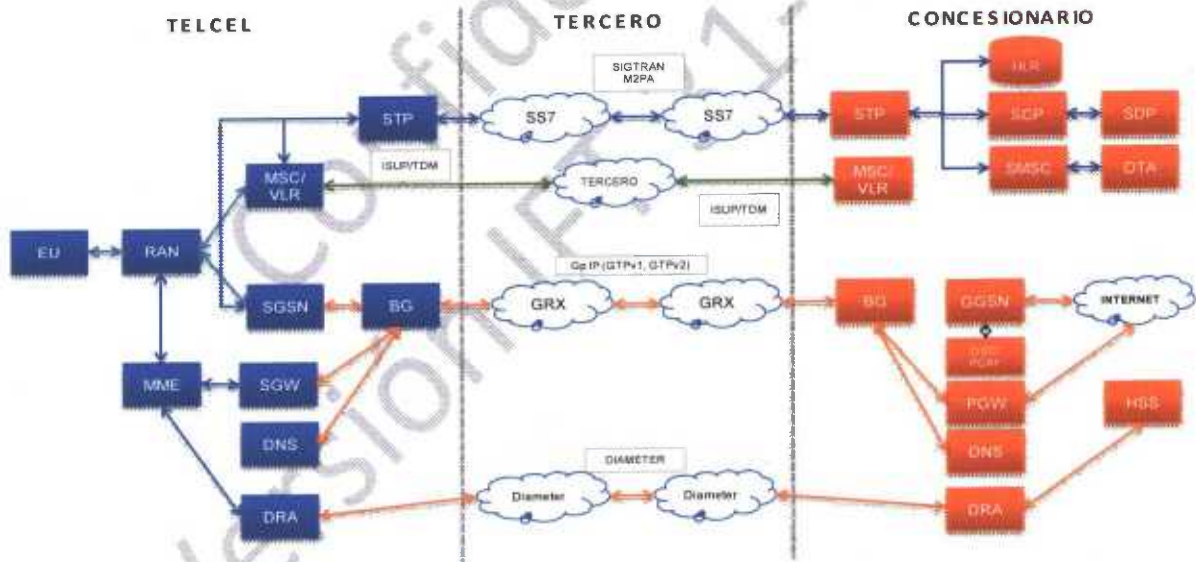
TELCEL

TERCERO

CONCESIONARIO

SIGTRAN M2PA

HLR

STP

SS7

SS7

STP

SCP

SDP

ISUP/TDM

MSC/ VLR

TERCERO

MSC/ VLR

SMSC

OTA

ISUP/TDM

EU

RAN

Gp IP (GTPv1, GTPv2)

SGSN

BG

GRX

GRX

BG

GGSN

INTERNET

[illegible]

MME

SGW

PGW

HSS

DNS

DNS

DIAMETER

DRA

Diameter

Diameter

DRA